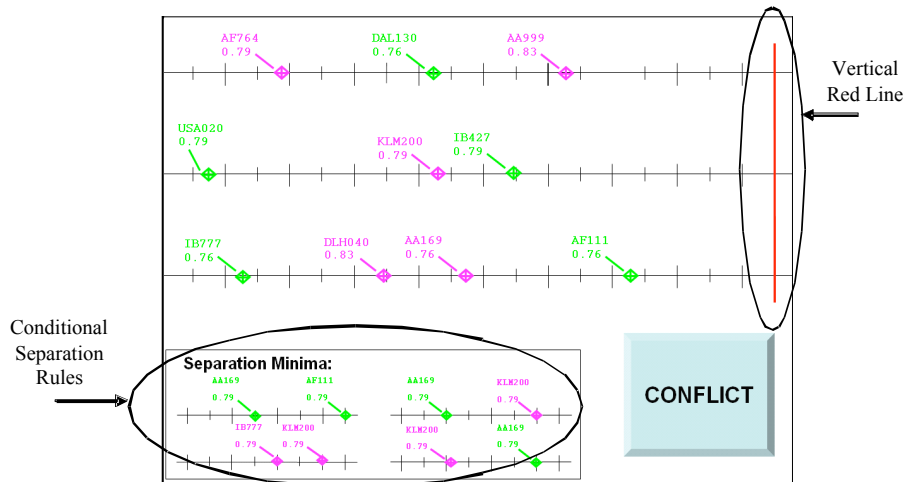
AF764
0.79

DAL130
0.76

AA999
0.83

Vertical
Red Line

USA020
0.79

KLM200
0.79

IB427
0.79

IB777
0.76

DLH040
0.83

AA169
0.76

AF111
0.76

Conditional
Separation
Rules

Separation Minima:

AA169
0.79

AF111
0.79

IB777
0.79

KLM200
0.79

AA169
0.79

KLM200
0.79

KLM200
0.79

AA169
0.79

CONFLICT